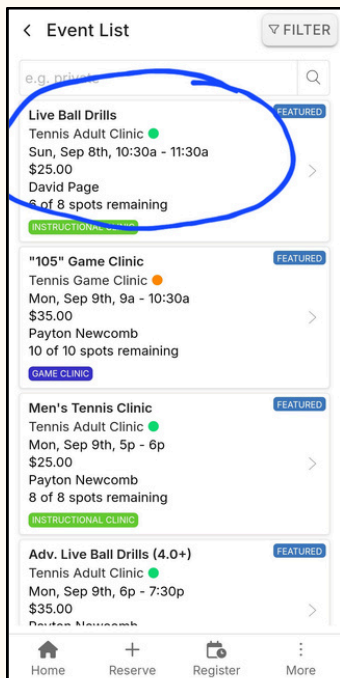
< Event List

FILTER

e.g. private

Live Ball Drills
FEATURED
Tennis Adult Clinic
Sun, Sep 8th, 10:30a - 11:30a
$25.00
David Page
6 of 8 spots remaining
INSTRUCTIONAL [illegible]

"105" Game Clinic
FEATURED
Tennis Game Clinic
Mon, Sep 9th, 9a - 10:30a
$35.00
Payton Newcomb
10 of 10 spots remaining
GAME CLINIC

Men's Tennis Clinic
FEATURED
Tennis Adult Clinic
Mon, Sep 9th, 5p - 6p
$25.00
Payton Newcomb
8 of 8 spots remaining
INSTRUCTIONAL CLINIC

Adv. Live Ball Drills (4.0+)
FEATURED
Tennis Adult Clinic
Mon, Sep 9th, 6p - 7:30p
$35.00
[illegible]

Home
Reserve
Register
More